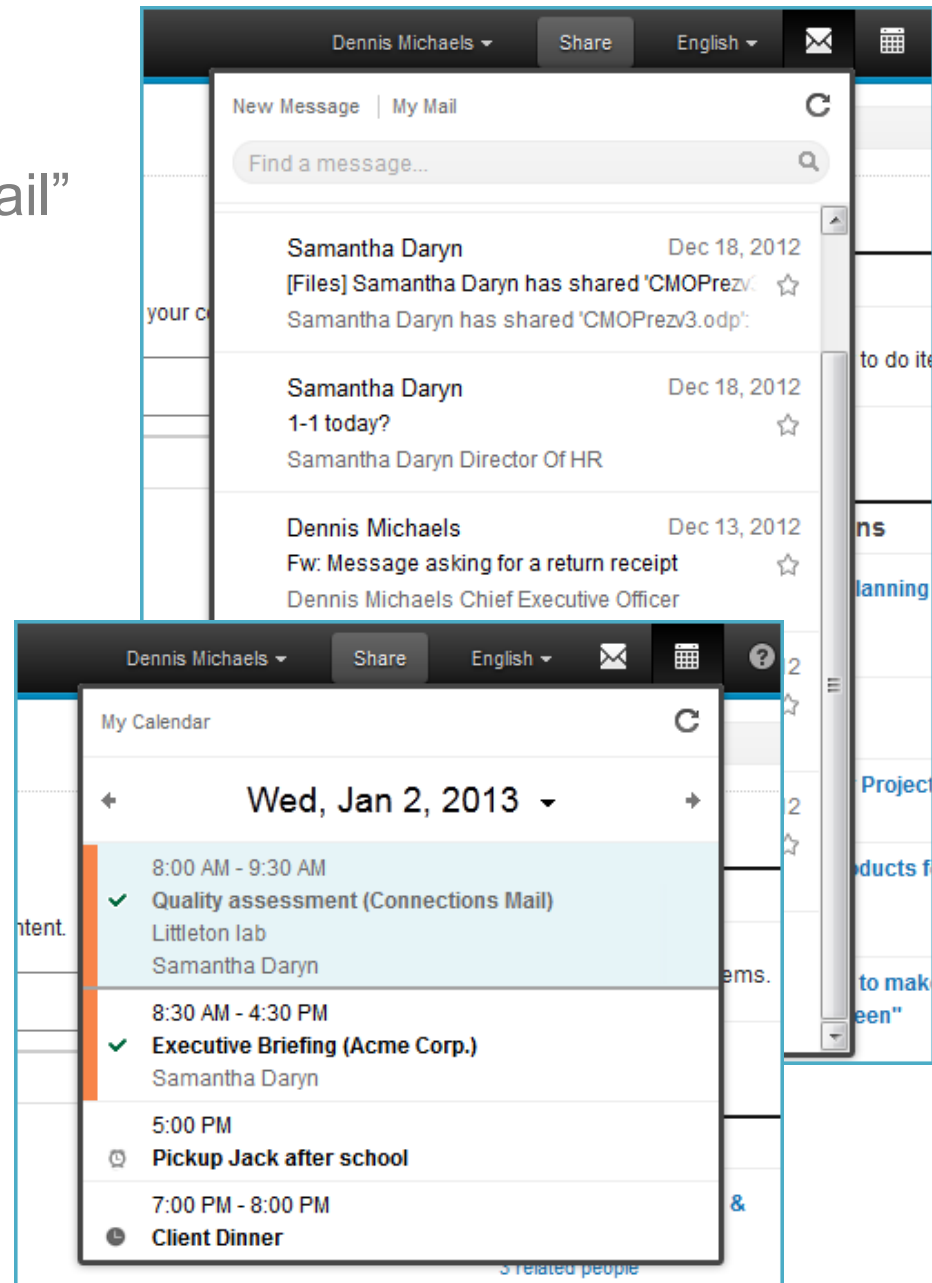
ail"

Dennis Michaels Share English

New Message | My Mail

Find a message...

Samantha Daryn Dec 18, 2012
[Files] Samantha Daryn has shared 'CMOPrezv
Samantha Daryn has shared 'CMOPrezv3.odp':

your c

Samantha Daryn Dec 18, 2012
1-1 today?
Samantha Daryn Director Of HR

to do ite

Dennis Michaels Dec 13, 2012
Fw: Message asking for a return receipt
Dennis Michaels Chief Executive Officer

ns

lanning

Dennis Michaels Share English

My Calendar

Wed, Jan 2, 2013

8:00 AM - 9:30 AM
Quality assessment (Connections Mail)
Littleton lab
Samantha Daryn

8:30 AM - 4:30 PM
Executive Briefing (Acme Corp.)
Samantha Daryn

5:00 PM
Pickup Jack after school

7:00 PM - 8:00 PM
Client Dinner

ntent.

2

2

Project

ducts f

ems.

to mak
een"

&

3 related people